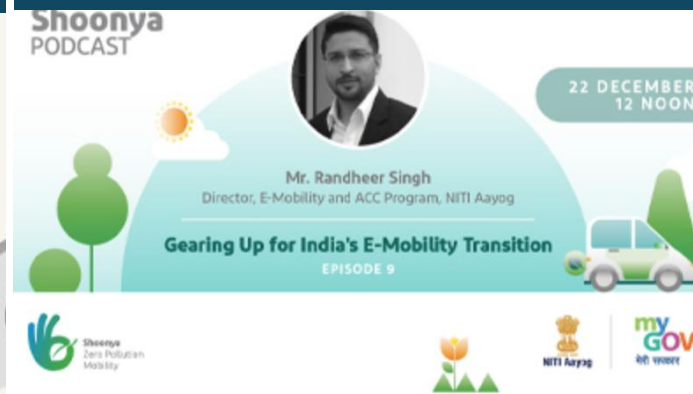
Shoonya
PODCAST

22 DECEMBER
12 NOON

Mr. Randheer Singh
Director, E-Mobility and ACC Program, NITI Aayog

Gearing Up for India's E-Mobility Transition
EPISODE 9

Shoonya
Zero Pollution
Mobility

NITI Aayog

my
GOV
मेरी सरकार